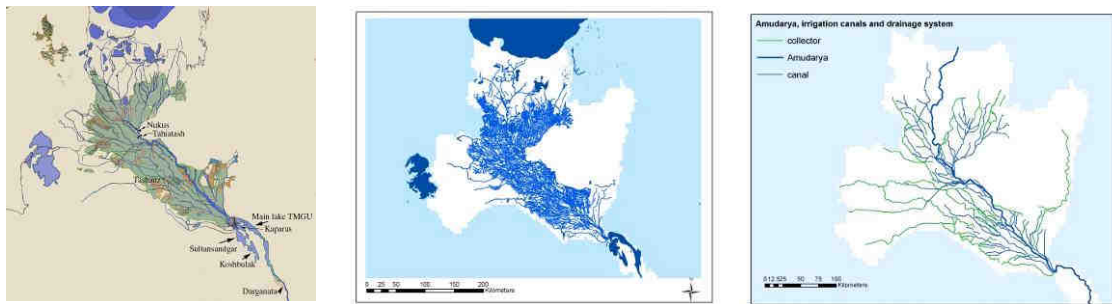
Nukus
Tahiatash
Tashauz
Main lake TMGU
Kaparas
Sultansandgar
Koshbulak
Darganata

0 25 50 100 150 200
Kilometers

Amudarya, irrigation canals and drainage system
collector
Amudarya
canal

0 12.525 50 75 100
Kilometers